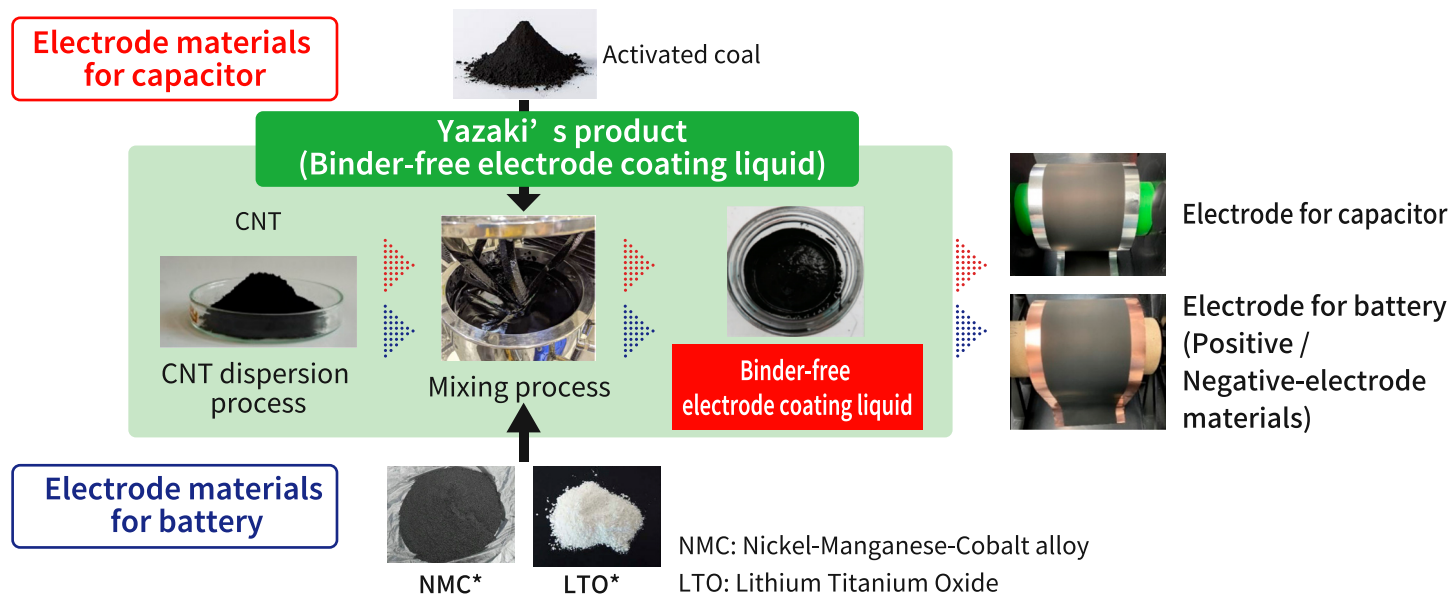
Electrode materials for capacitor

Activated coal

Yazaki’s product
(Binder-free electrode coating liquid)

CNT

CNT dispersion process

Mixing process

Binder-free electrode coating liquid

Electrode for capacitor

Electrode for battery (Positive / Negative-electrode materials)

Electrode materials for battery

NMC*

LTO*

NMC: Nickel-Manganese-Cobalt alloy
LTO: Lithium Titanium Oxide